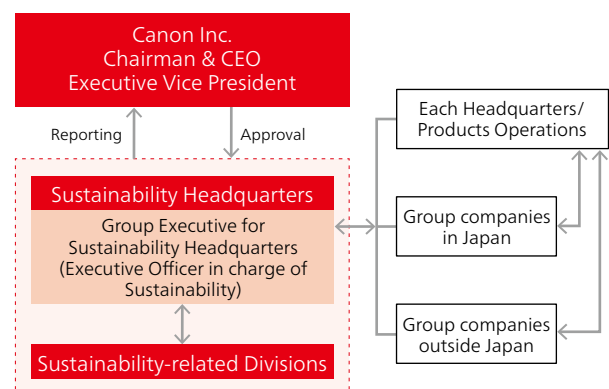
Canon Inc.
Chairman & CEO
Executive Vice President

Reporting

Approval

Sustainability Headquarters

Group Executive for Sustainability Headquarters (Executive Officer in charge of Sustainability)

Sustainability-related Divisions

Each Headquarters/ Products Operations

Group companies in Japan

Group companies outside Japan